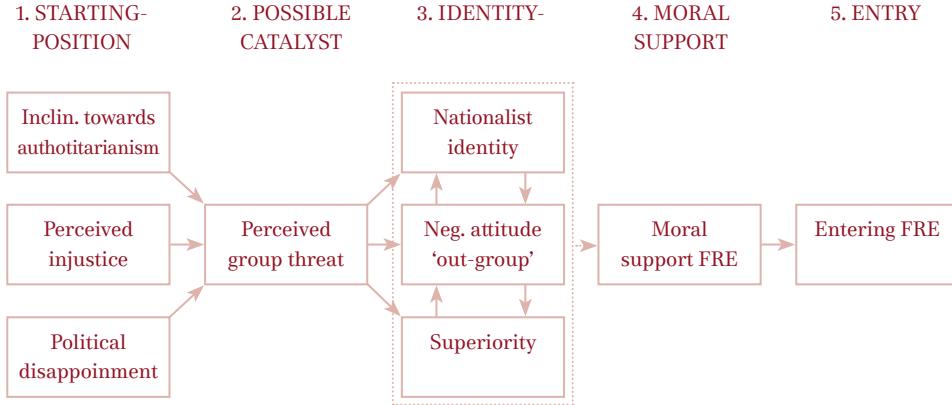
1. STARTING-POSITION

2. POSSIBLE CATALYST

3. IDENTITY-

4. MORAL SUPPORT

5. ENTRY

Inclin. towards authotitarianism

Perceived injustice

Political disappointment

Perceived group threat

Nationalist identity

Neg. attitude 'out-group'

Superiority

Moral support FRE

Entering FRE